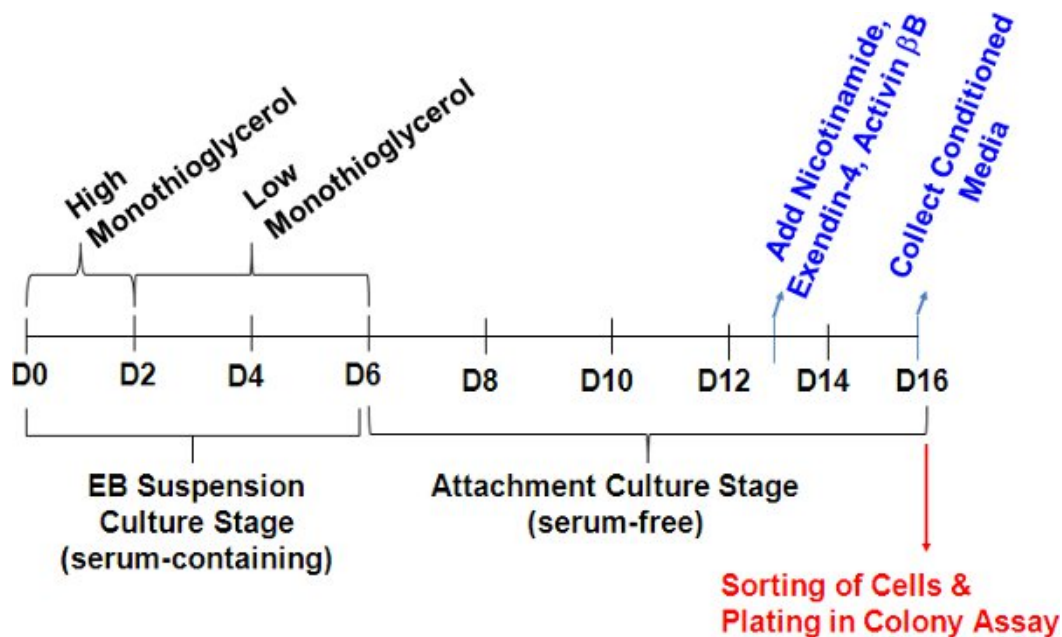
High Monothioglycerol

Low Monothioglycerol

Add Nicotinamide, Exendin-4, Activin $\beta$B

Collect Conditioned Media

D0

D2

D4

D6

D8

D10

D12

D14

D16

EB Suspension Culture Stage (serum-containing)

Attachment Culture Stage (serum-free)

Sorting of Cells & Plating in Colony Assay